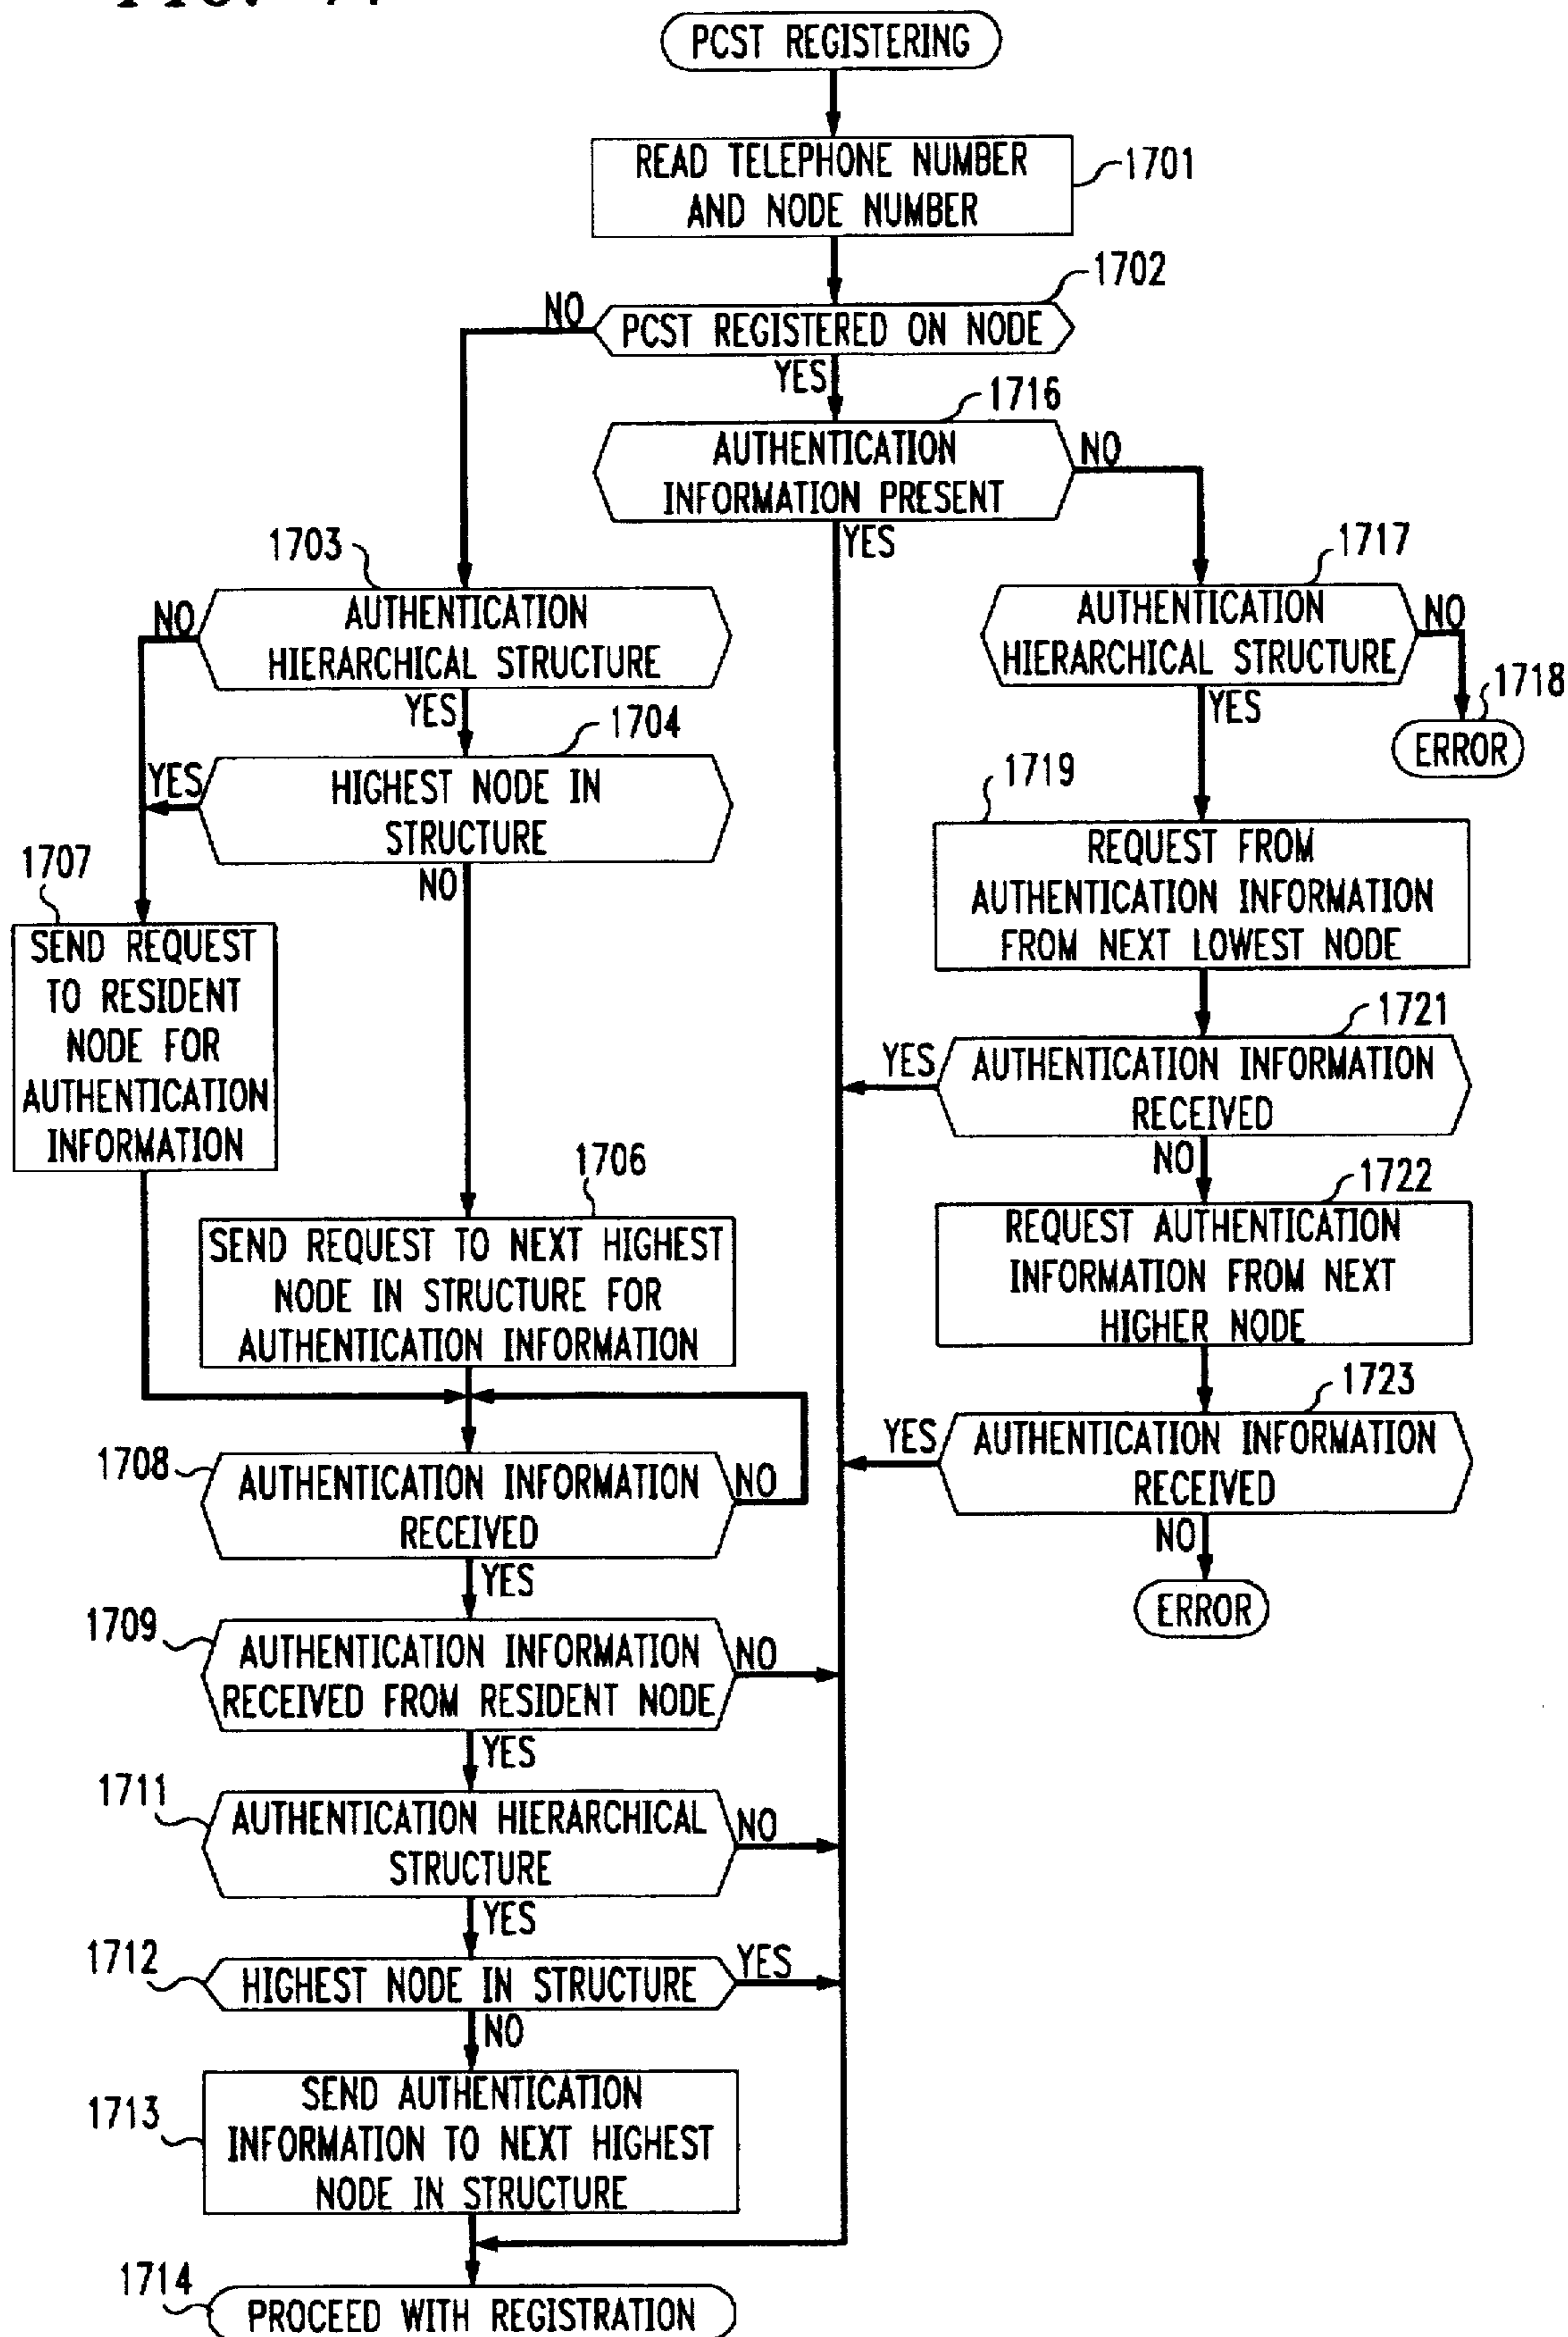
PCST REGISTERING

READ TELEPHONE NUMBER AND NODE NUMBER
1701

1702
NO
PCST REGISTERED ON NODE
YES

1716
AUTHENTICATION INFORMATION PRESENT
NO
YES

1703
NO
AUTHENTICATION HIERARCHICAL STRUCTURE
YES

1704
YES
HIGHEST NODE IN STRUCTURE
NO

1707
SEND REQUEST TO RESIDENT NODE FOR AUTHENTICATION INFORMATION

1706
SEND REQUEST TO NEXT HIGHEST NODE IN STRUCTURE FOR AUTHENTICATION INFORMATION

1717
AUTHENTICATION HIERARCHICAL STRUCTURE
NO
YES
1718
ERROR

1719
REQUEST FROM AUTHENTICATION INFORMATION FROM NEXT LOWEST NODE

1721
YES
AUTHENTICATION INFORMATION RECEIVED
NO

1722
REQUEST AUTHENTICATION INFORMATION FROM NEXT HIGHER NODE

1723
YES
AUTHENTICATION INFORMATION RECEIVED
NO
ERROR

1708
AUTHENTICATION INFORMATION RECEIVED
NO
YES

1709
AUTHENTICATION INFORMATION RECEIVED FROM RESIDENT NODE
NO
YES

1711
AUTHENTICATION HIERARCHICAL STRUCTURE
NO
YES

1712
HIGHEST NODE IN STRUCTURE
YES
NO

1713
SEND AUTHENTICATION INFORMATION TO NEXT HIGHEST NODE IN STRUCTURE

1714
PROCEED WITH REGISTRATION